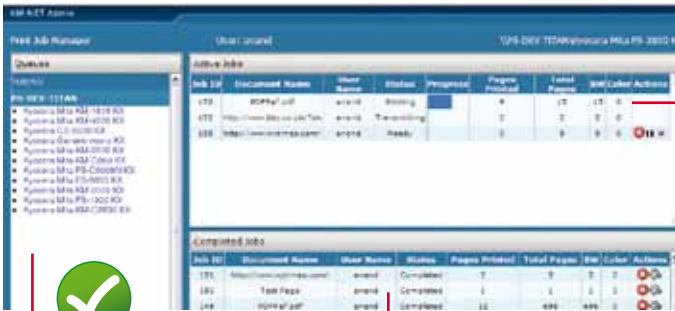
KM-NET Aspire

Print Job Manager

User: anand

TPS-DEV TITAN\Kyocera Mita FS-3900 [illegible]

Queues

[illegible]

PS-DEV-TITAN

Kyocera Mita KM-1815 KX
Kyocera Mita KM-4035 KX
Kyocera C.S 5030 KX
Kyocera Generic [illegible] KX
Kyocera Mita KM-2530 KX
Kyocera Mita KM-C850 KX
Kyocera Mita FS-C5030N KX
Kyocera Mita FS-9500 KX
Kyocera Mita KM-5035 KX
Kyocera Mita FS-1300 KX
Kyocera Mita KM-C3030 KX

Active Jobs

| Job Id | Document Name | User Name | Status | Progress | Pages Printed | Total Pages | BW | Color | Actions |
|---|---|---|---|---|---|---|---|---|---|
| 175 | NOPPer.pdf | anand | Printing | | 4 | 15 | 15 | 0 | |
| 172 | http://www.bbc.co.uk/Tele | anand | Transmitting | | 2 | 2 | 2 | 0 | |
| 168 | http://www.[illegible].com/ | anand | Ready | | 0 | 9 | 9 | 0 | |

Completed Jobs

| Job Id | Document Name | User Name | Status | Pages Printed | Total Pages | BW | Color | Actions |
|---|---|---|---|---|---|---|---|---|
| 151 | http://www.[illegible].com/ | anand | Completed | 3 | 3 | 3 | 0 | |
| 182 | Test Page | anand | Completed | 1 | 1 | 1 | 0 | |
| 144 | NOPPer.pdf | anand | Completed | 11 | 444 | 444 | 0 | |